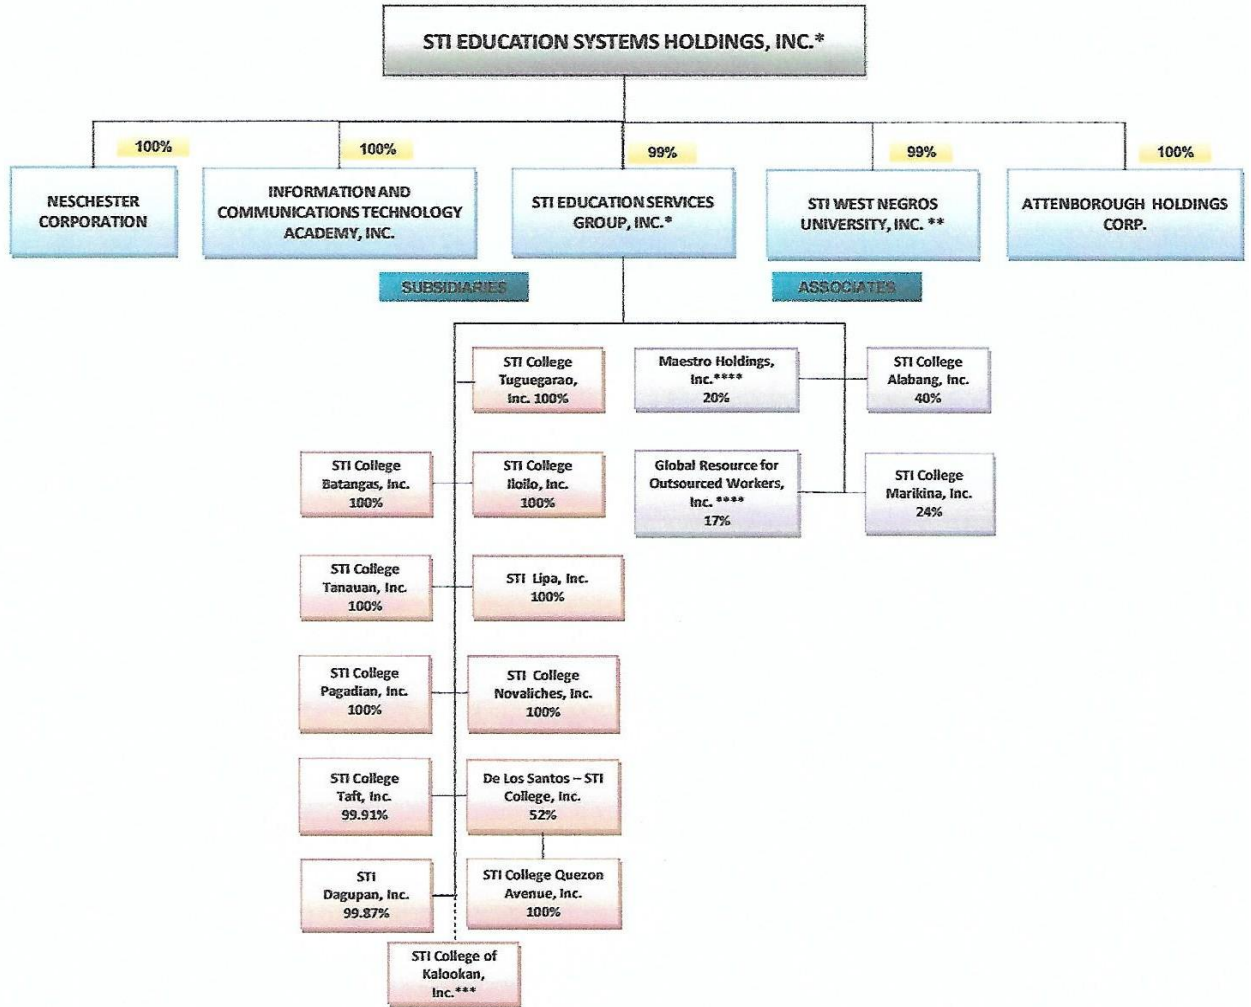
STI EDUCATION SYSTEMS HOLDINGS, INC.*

100%
NESCHESTER CORPORATION

100%
INFORMATION AND COMMUNICATIONS TECHNOLOGY ACADEMY, INC.

99%
STI EDUCATION SERVICES GROUP, INC.*

99%
STI WEST NEGROS UNIVERSITY, INC. **

100%
ATTENBOROUGH HOLDINGS CORP.

SUBSIDIARIES

ASSOCIATES

STI College Tuguegarao, Inc. 100%

Maestro Holdings, Inc.**** 20%

STI College Alabang, Inc. 40%

STI College Batangas, Inc. 100%

STI College Iloilo, Inc. 100%

Global Resource for Outsourced Workers, Inc. **** 17%

STI College Marikina, Inc. 24%

STI College Tanauan, Inc. 100%

STI Lipa, Inc. 100%

STI College Pagadian, Inc. 100%

STI College Novaliches, Inc. 100%

STI College Taft, Inc. 99.91%

De Los Santos – STI College, Inc. 52%

STI Dagupan, Inc. 99.87%

STI College Quezon Avenue, Inc. 100%

STI College of Kalookan, Inc.***